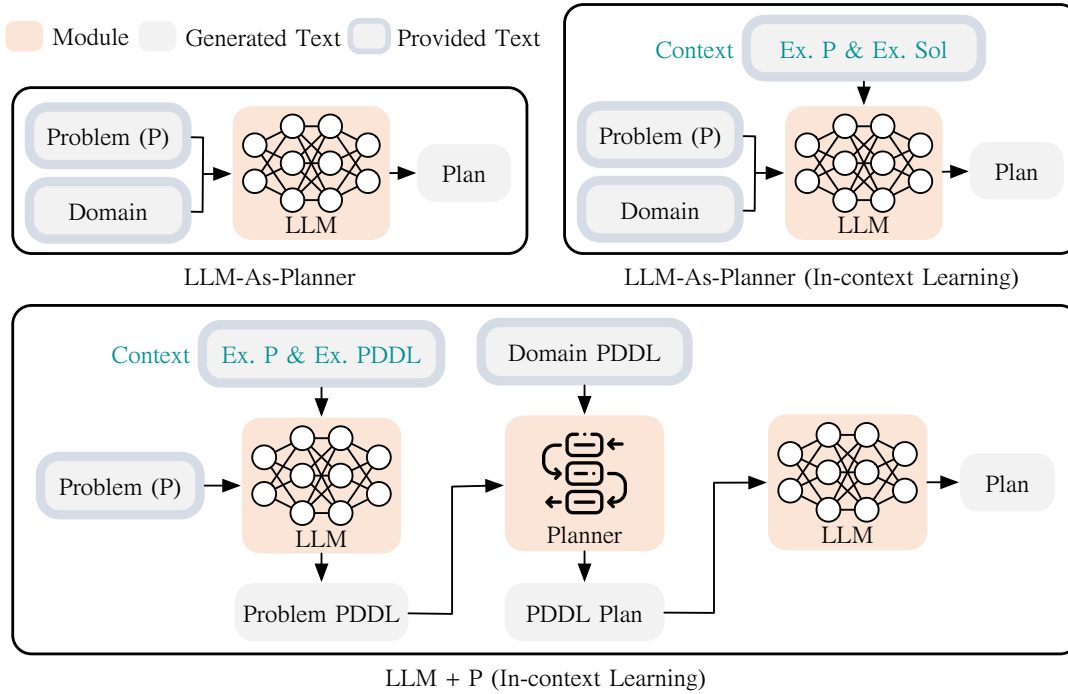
Module Generated Text Provided Text

Problem (P)
Domain
LLM
Plan

LLM-As-Planner

Context Ex. P & Ex. Sol
Problem (P)
Domain
LLM
Plan

LLM-As-Planner (In-context Learning)

Context Ex. P & Ex. PDDL
Domain PDDL
Problem (P)
LLM
Planner
LLM
Plan
Problem PDDL
PDDL Plan

LLM + P (In-context Learning)